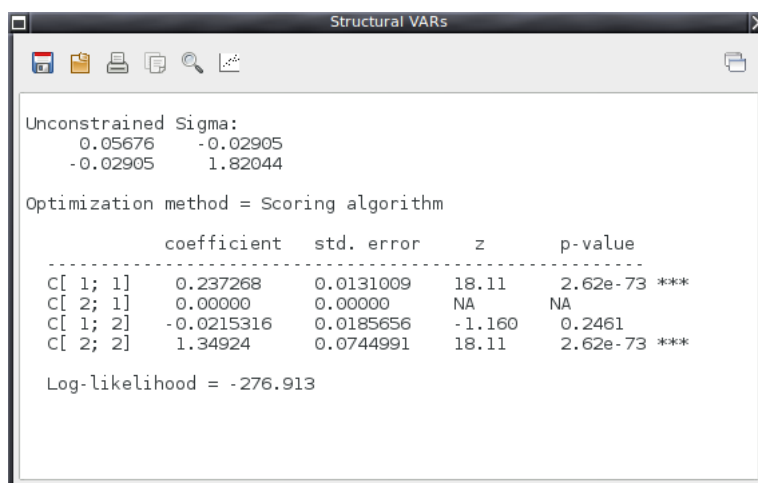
Structural VARs

Unconstrained Sigma:
0.05676 -0.02905
-0.02905 1.82044

Optimization method = Scoring algorithm

| | coefficient | std. error | z | p-value | |
|---|---|---|---|---|---|
| C[ 1; 1] | 0.237268 | 0.0131009 | 18.11 | 2.62e-73 | *** |
| C[ 2; 1] | 0.00000 | 0.00000 | NA | NA | |
| C[ 1; 2] | -0.0215316 | 0.0185656 | -1.160 | 0.2461 | |
| C[ 2; 2] | 1.34924 | 0.0744991 | 18.11 | 2.62e-73 | *** |

Log-likelihood = -276.913